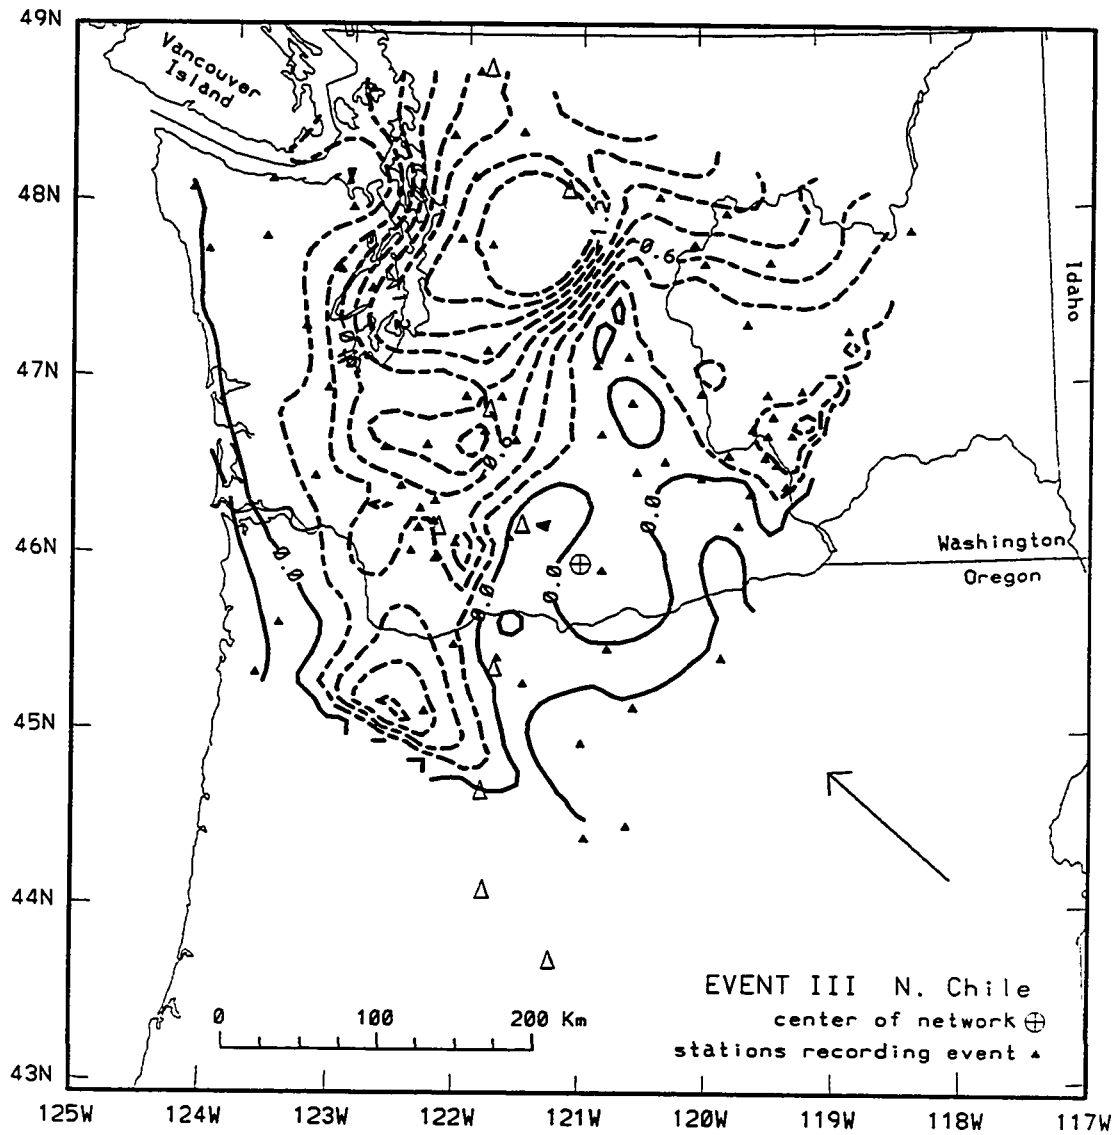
49N
48N
47N
46N
45N
44N
43N

Vancouver Island

Idaho

Washington
Oregon

-0.6
0.0
0.0
0.0
0.0

EVENT III N. Chile
center of network ⊕
stations recording event ▲

0 100 200 Km

125W 124W 123W 122W 121W 120W 119W 118W 117W